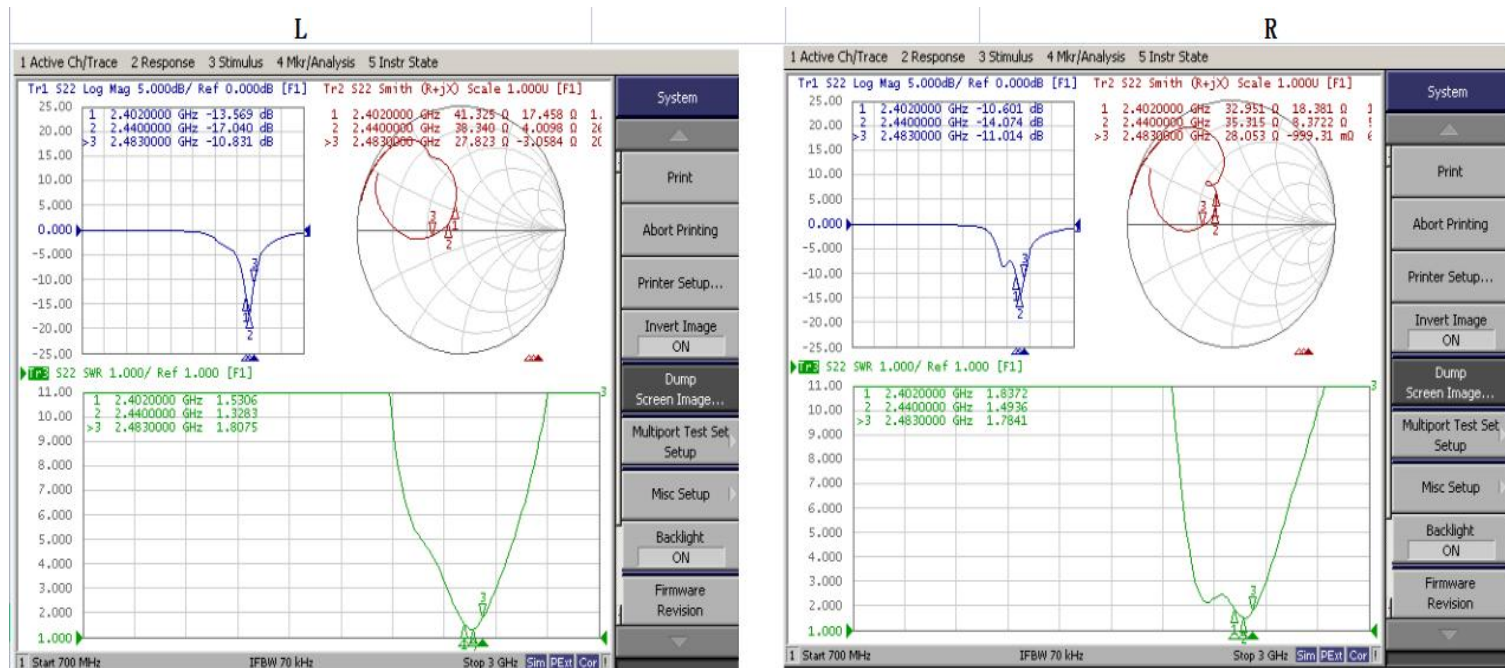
L

1 Active Ch/Trace 2 Response 3 Stimulus 4 Mkr/Analysis 5 Instr State

Tr1 S22 Log Mag 5.000dB/ Ref 0.000dB [F1] Tr2 S22 Smith (R+jX) Scale 1.000U [F1]

1 2.4020000 GHz -13.569 dB
2 2.4400000 GHz -17.040 dB
>3 2.4830000 GHz -10.831 dB

1 2.4020000 GHz 41.325 Ω 17.458 Ω 1.
2 2.4400000 GHz 38.340 Ω 4.0098 Ω 26
>3 2.4830000 GHz 27.823 Ω -3.0584 Ω 20

25.00 20.00 15.00 10.00 5.000 0.000 -5.000 -10.00 -15.00 -20.00 -25.00

Tr3 S22 SWR 1.000/ Ref 1.000 [F1]

1 2.4020000 GHz 1.5306
2 2.4400000 GHz 1.3283
>3 2.4830000 GHz 1.8075

11.00 10.00 9.000 8.000 7.000 6.000 5.000 4.000 3.000 2.000 1.000

1 Start 700 MHz IFBW 70 kHz Stop 3 GHz Sim PExt Cor

System
Print
Abort Printing
Printer Setup...
Invert Image
ON
Dump Screen Image...
Multiport Test Set Setup
Misc Setup
Backlight
ON
Firmware Revision

R

1 Active Ch/Trace 2 Response 3 Stimulus 4 Mkr/Analysis 5 Instr State

Tr1 S22 Log Mag 5.000dB/ Ref 0.000dB [F1] Tr2 S22 Smith (R+jX) Scale 1.000U [F1]

1 2.4020000 GHz -10.601 dB
2 2.4400000 GHz -14.074 dB
>3 2.4830000 GHz -11.014 dB

1 2.4020000 GHz 32.951 Ω 18.381 Ω 1
2 2.4400000 GHz 35.315 Ω 8.3722 Ω 5
>3 2.4830000 GHz 28.053 Ω -999.31 mΩ 6

25.00 20.00 15.00 10.00 5.000 0.000 -5.000 -10.00 -15.00 -20.00 -25.00

Tr3 S22 SWR 1.000/ Ref 1.000 [F1]

1 2.4020000 GHz 1.8372
2 2.4400000 GHz 1.4936
>3 2.4830000 GHz 1.7841

11.00 10.00 9.000 8.000 7.000 6.000 5.000 4.000 3.000 2.000 1.000

1 Start 700 MHz IFBW 70 kHz Stop 3 GHz Sim PExt Cor

System
Print
Abort Printing
Printer Setup...
Invert Image
ON
Dump Screen Image...
Multiport Test Set Setup
Misc Setup
Backlight
ON
Firmware Revision